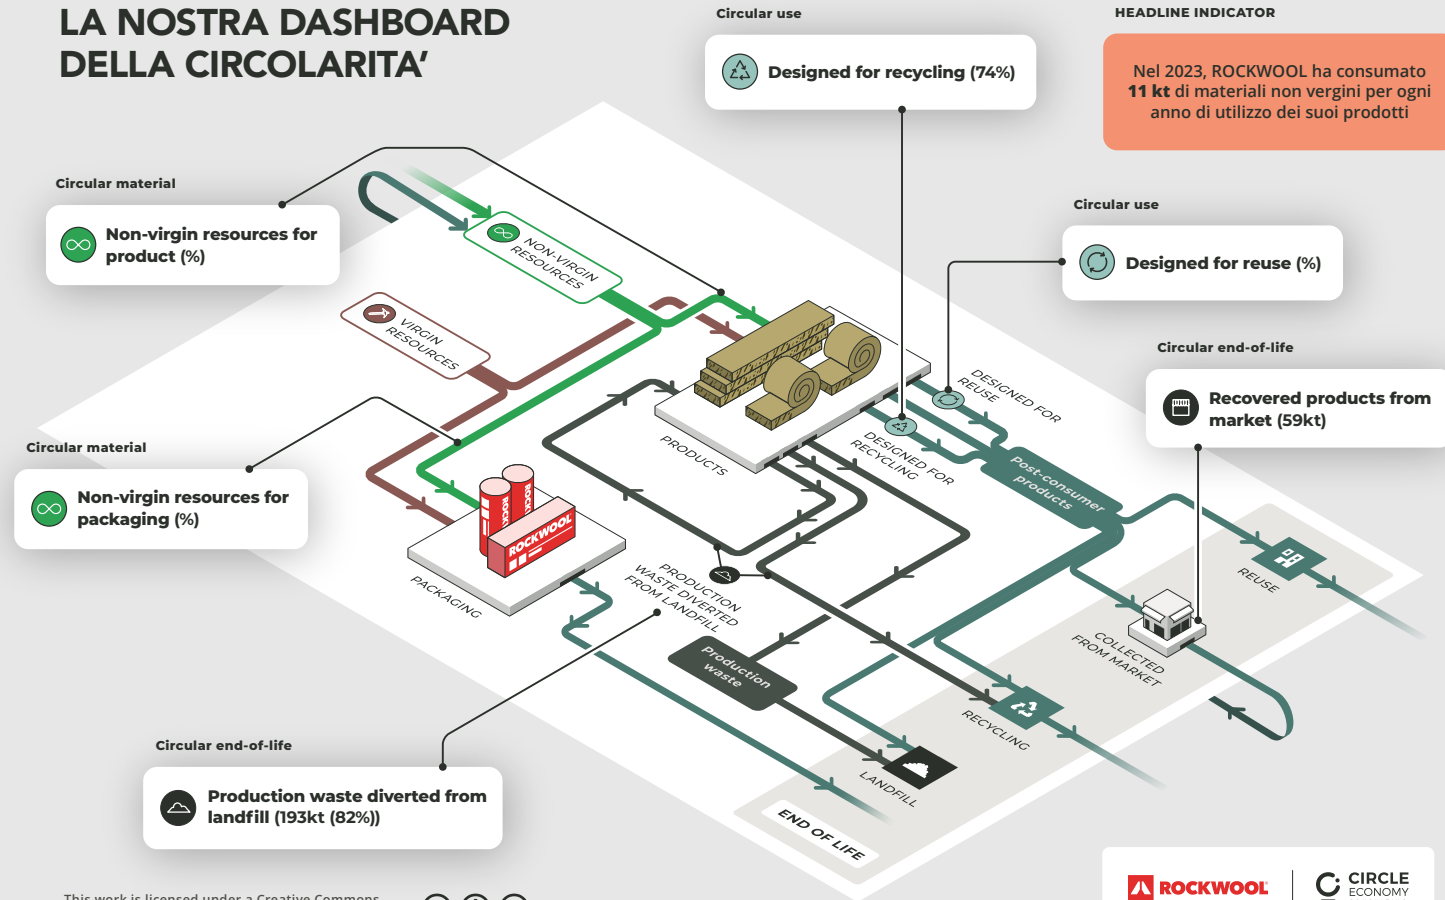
LA NOSTRA DASHBOARD DELLA CIRCOLARITA’

Circular use

Designed for recycling (74%)

HEADLINE INDICATOR

Nel 2023, ROCKWOOL ha consumato **11 kt** di materiali non vergini per ogni anno di utilizzo dei suoi prodotti

Circular material

Non-virgin resources for product (%)

NON-VIRGIN RESOURCES

VIRGIN RESOURCES

Circular use

Designed for reuse (%)

DESIGNED FOR REUSE

Circular end-of-life

Recovered products from market (59kt)

PRODUCTS

DESIGNED FOR RECYCLING

Post-consumer products

Circular material

Non-virgin resources for packaging (%)

ROCKWOOL

PACKAGING

PRODUCTION WASTE DIVERTED FROM LANDFILL

Production waste

REUSE

COLLECTED FROM MARKET

RECYCLING

LANDFILL

END OF LIFE

Circular end-of-life

Production waste diverted from landfill (193kt (82%))

This work is licensed under a Creative Commons

ROCKWOOL

CIRCLE ECONOMY